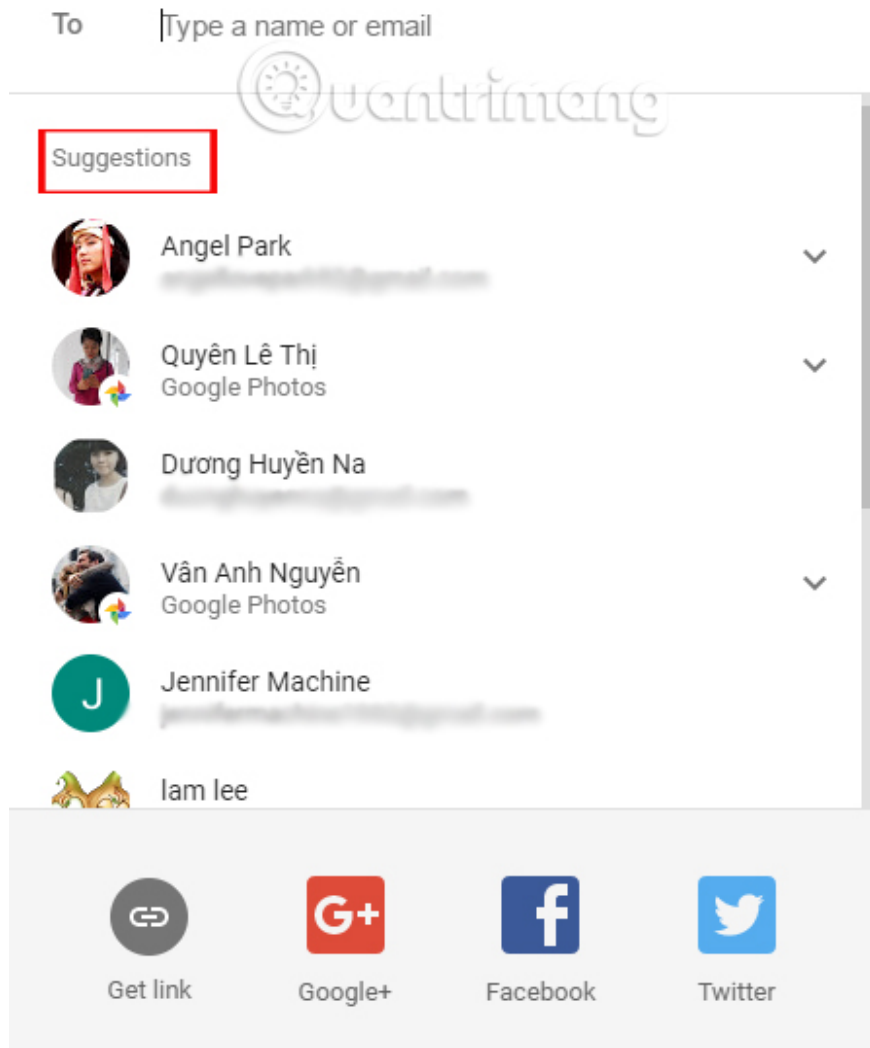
To Type a name or email

Quantrimang

Suggestions

Angel Park
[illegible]

Quyên Lê Thị
Google Photos

Dương Huyền Na
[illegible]

Vân Anh Nguyễn
Google Photos

J
Jennifer Machine
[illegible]

lam lee

G+

f

Get link
Google+
Facebook
Twitter